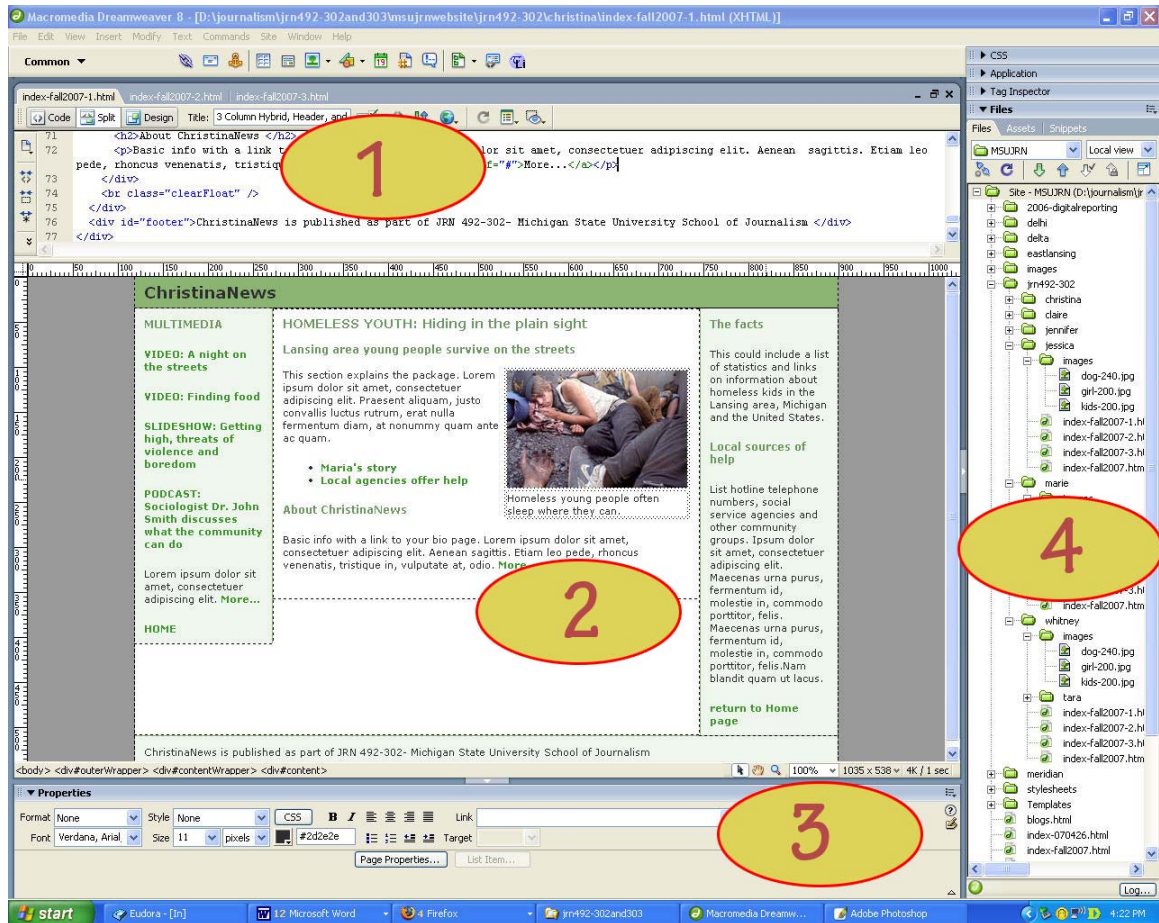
Macromedia Dreamweaver 8 - [D:\journalism\jrn492-302and303\msujrnwebsite\jrn492-302\christina\index-fall2007-1.html (XHTML)]

File Edit View Insert Modify Text Commands Site Window Help

Common ▼

index-fall2007-1.html index-fall2007-2.html index-fall2007-3.html

Code Split Design Title: 3 Column Hybrid, Header, and

71 <h2>About ChristinaNews </h2>
72 <p>Basic info with a link t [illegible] lor sit amet, consectetuer adipiscing elit. Aenean sagittis. Etiam leo pede, rhoncus venenatis, tristiq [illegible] f="#">More...</a></p>
73 </div>
74 <br class="clearFloat" />
75 </div>
76 <div id="footer">ChristinaNews is published as part of JRN 492-302- Michigan State University School of Journalism </div>
77 </div>

1

ChristinaNews

MULTIMEDIA

VIDEO: A night on the streets

VIDEO: Finding food

SLIDESHOW: Getting high, threats of violence and boredom

PODCAST: Sociologist Dr. John Smith discusses what the community can do

Lorem ipsum dolor sit amet, consectetuer adipiscing elit. More...

HOME

HOMELESS YOUTH: Hiding in the plain sight

Lansing area young people survive on the streets

This section explains the package. Lorem ipsum dolor sit amet, consectetuer adipiscing elit. Praesent aliquam, justo convallis luctus rutrum, erat nulla fermentum diam, at nonummy quam ante ac quam.

Homeless young people often sleep where they can.

• Maria's story
• Local agencies offer help

About ChristinaNews

Basic info with a link to your bio page. Lorem ipsum dolor sit amet, consectetuer adipiscing elit. Aenean sagittis. Etiam leo pede, rhoncus venenatis, tristique in, vulputate at, odio. More

2

The facts

This could include a list of statistics and links on information about homeless kids in the Lansing area, Michigan and the United States.

Local sources of help

List hotline telephone numbers, social service agencies and other community groups. Ipsum dolor sit amet, consectetuer adipiscing elit. Maecenas urna purus, fermentum id, molestie in, commodo porttitor, felis. Maecenas urna purus, fermentum id, molestie in, commodo porttitor, felis.Nam blandit quam ut lacus.

return to Home page

ChristinaNews is published as part of JRN 492-302- Michigan State University School of Journalism

<body> <div#outerWrapper> <div#contentWrapper> <div#content>

100% 1035 x 538 4K / 1 sec

▼ Properties

Format None Style None CSS B I Link

Font Verdana, Arial, Size 11 pixels #2d2e2e Target

Page Properties... List Item...

3

▶ CSS
▶ Application
▶ Tag Inspector
▼ Files

Files Assets Snippets

MSUJRN Local view

Site - MSUJRN (D:\journalism\jr
2006-digitalreporting
delhi
delta
eastlansing
images
jrn492-302
christina
claire
jennifer
jessica
images
dog-240.jpg
girl-200.jpg
kids-200.jpg
index-fall2007-1.ht
index-fall2007-2.ht
index-fall2007-3.ht
index-fall2007.htm
marie
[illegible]-3.ht
index-fall2007.htm
whitney
images
dog-240.jpg
girl-200.jpg
kids-200.jpg
tara
index-fall2007-1.ht
index-fall2007-2.ht
index-fall2007-3.ht
index-fall2007.htm
meridian
stylesheets
Templates
blogs.html
index-070426.html
index-fall2007.html

4

Log...

start Eudora - [In] 12 Microsoft Word 4 Firefox jrn492-302and303 Macromedia Dreamw... Adobe Photoshop 4:22 PM